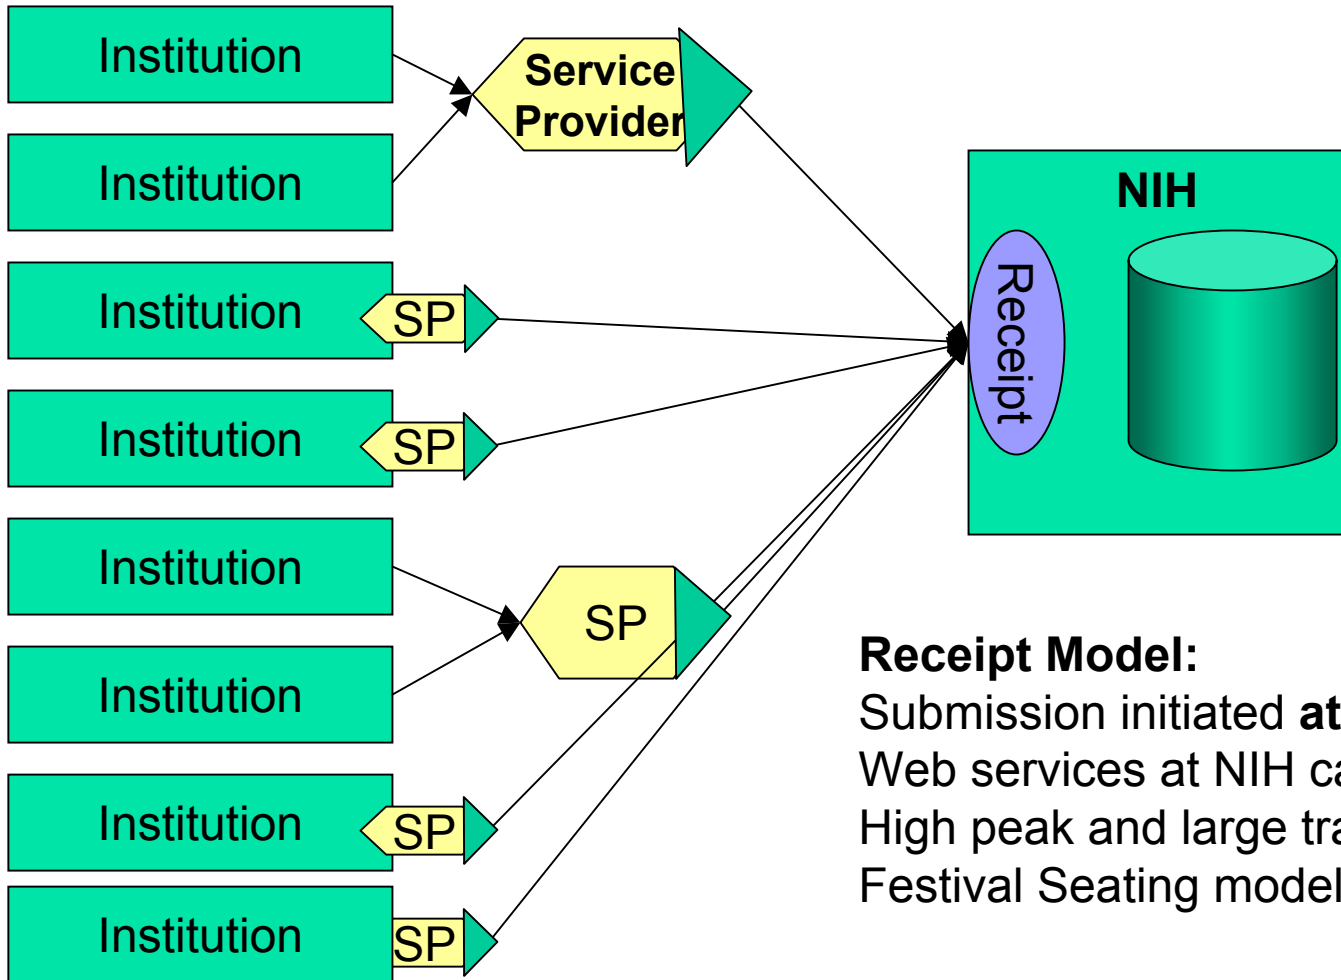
Institution

Institution

Service Provider

Institution

SP

Institution

SP

Institution

Institution

SP

Institution

SP

Institution

SP

NIH

Receipt

Receipt Model:
Submission initiated at
Web services at NIH ca
High peak and large tra
Festival Seating model